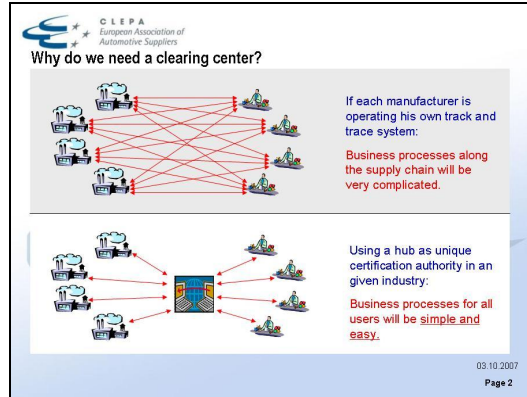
CLEPA
European Association of Automotive Suppliers

Why do we need a clearing center?

If each manufacturer is operating his own track and trace system:

Business processes along the supply chain will be very complicated.

Using a hub as unique certification authority in an given industry:

Business processes for all users will be simple and easy.

03.10.2007

Page 2